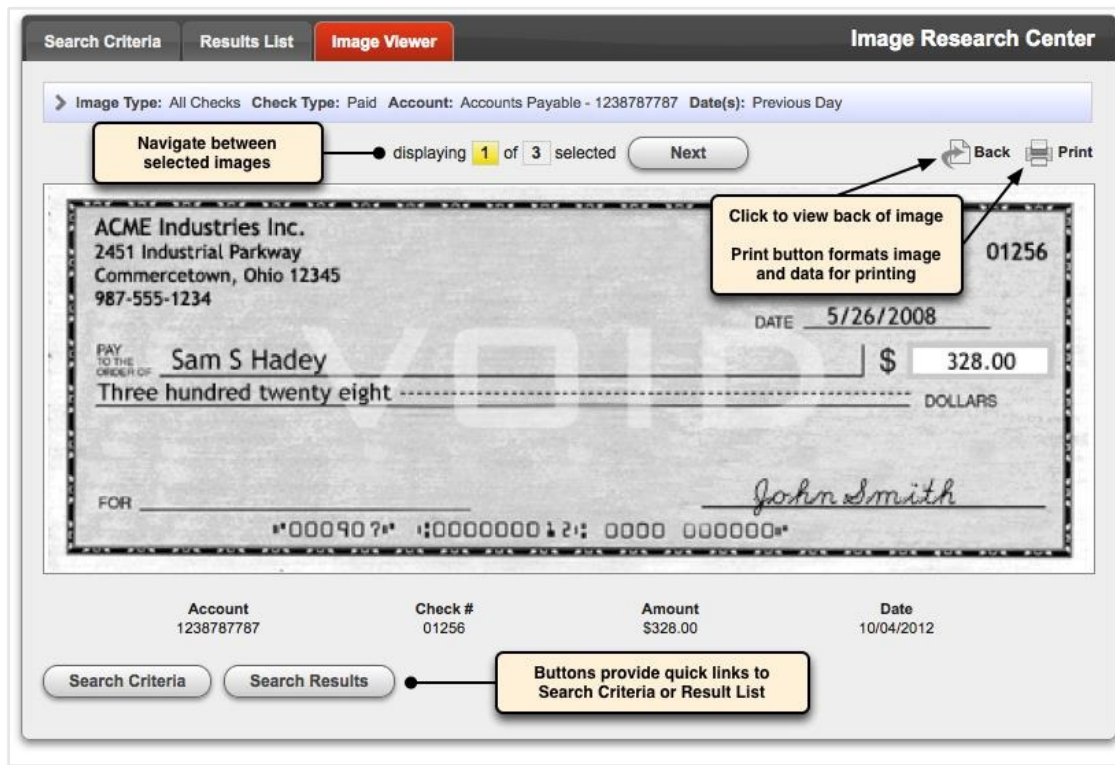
Search Criteria Results List Image Viewer

Image Research Center

Image Type: All Checks Check Type: Paid Account: Accounts Payable - 1238787787 Date(s): Previous Day

Navigate between selected images

displaying 1 of 3 selected Next

Back Print

Click to view back of image

Print button formats image and data for printing

ACME Industries Inc.
2451 Industrial Parkway
Commercetown, Ohio 12345
987-555-1234

01256

DATE 5/26/2008

PAY TO THE ORDER OF Sam S Hadey

$ 328.00

Three hundred twenty eight DOLLARS

VOID

FOR

John Smith

⑈000907⑈ ⑆000000121⑆ 0000 000000⑈

| Account | Check # | Amount | Date |
|---|---|---|---|
| 1238787787 | 01256 | $328.00 | 10/04/2012 |

Search Criteria Search Results

Buttons provide quick links to Search Criteria or Result List